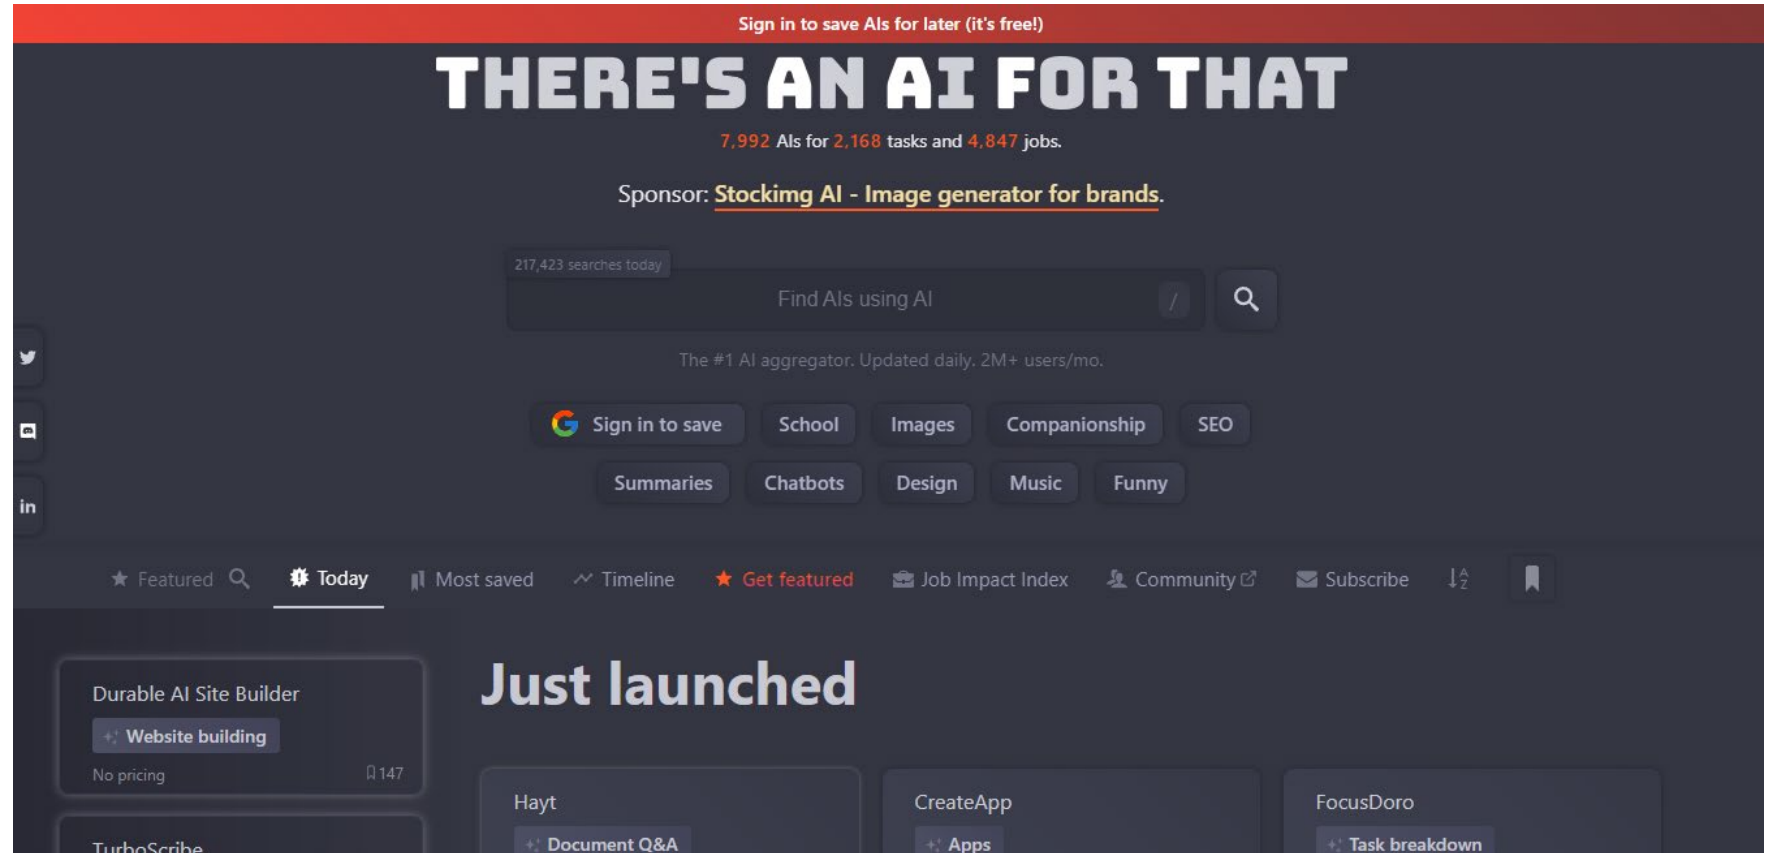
Sign in to save AIs for later (it's free!)

THERE'S AN AI FOR THAT

7,992 AIs for 2,168 tasks and 4,847 jobs.

Sponsor: Stockimg AI - Image generator for brands.

217,423 searches today

Find AIs using AI /

The #1 AI aggregator. Updated daily. 2M+ users/mo.

Sign in to save School Images Companionship SEO

Summaries Chatbots Design Music Funny

in

Featured Today Most saved Timeline Get featured Job Impact Index Community Subscribe

Durable AI Site Builder
Website building
No pricing 147

TurboScribe

Just launched

Hayt
Document Q&A

CreateApp
Apps

FocusDoro
Task breakdown